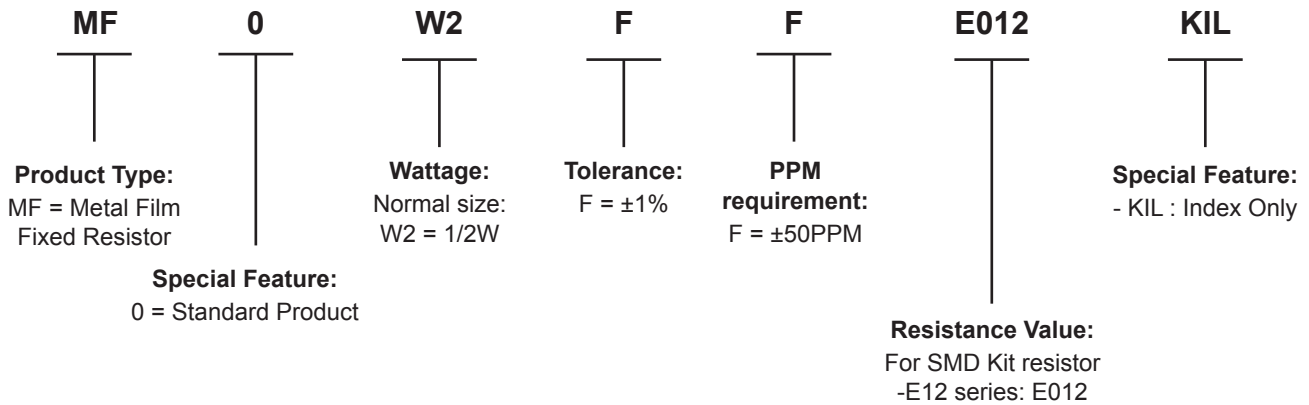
MF 0 W2 F F E012 KIL

**Product Type:**
MF = Metal Film Fixed Resistor

**Special Feature:**
0 = Standard Product

**Wattage:**
Normal size:
W2 = 1/2W

**Tolerance:**
F = ±1%

**PPM requirement:**
F = ±50PPM

**Resistance Value:**
For SMD Kit resistor
-E12 series: E012

**Special Feature:**
- KIL : Index Only